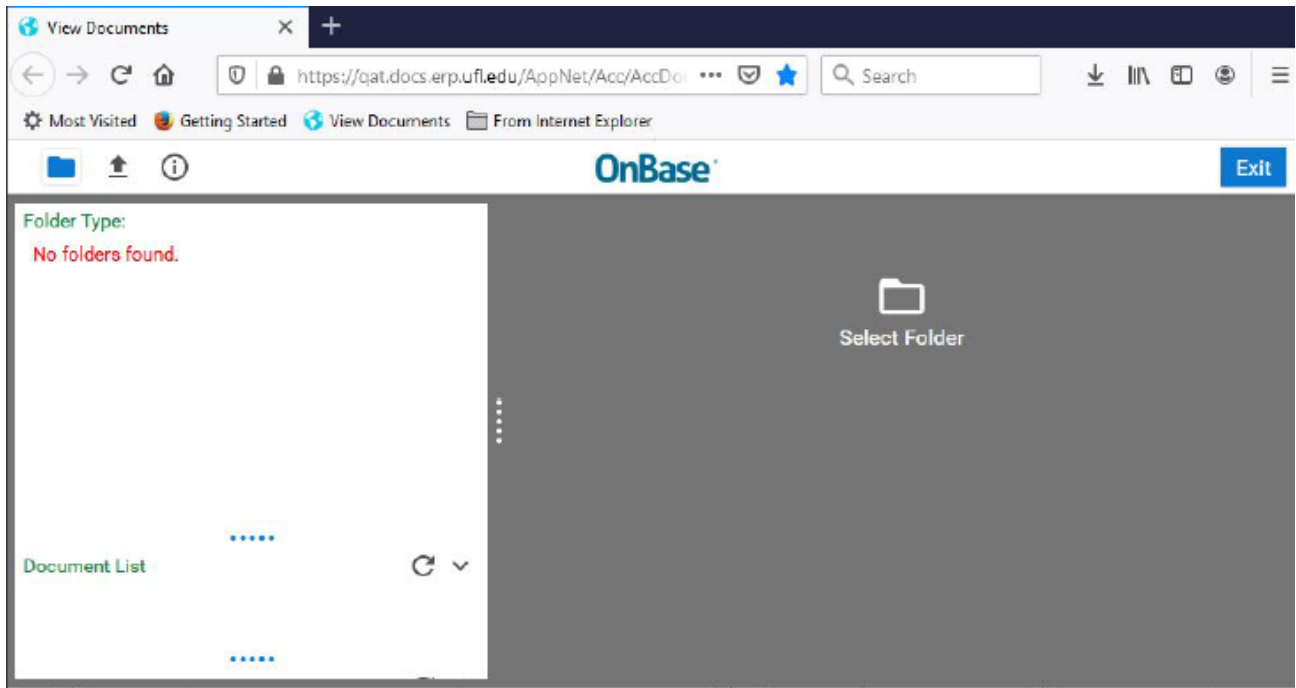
View Documents

https://qat.docs.erp.ufl.edu/AppNet/Acc/AccDo

Search

Most Visited   Getting Started   View Documents   From Internet Explorer

OnBase

Exit

Folder Type:

No folders found.

Select Folder

Document List